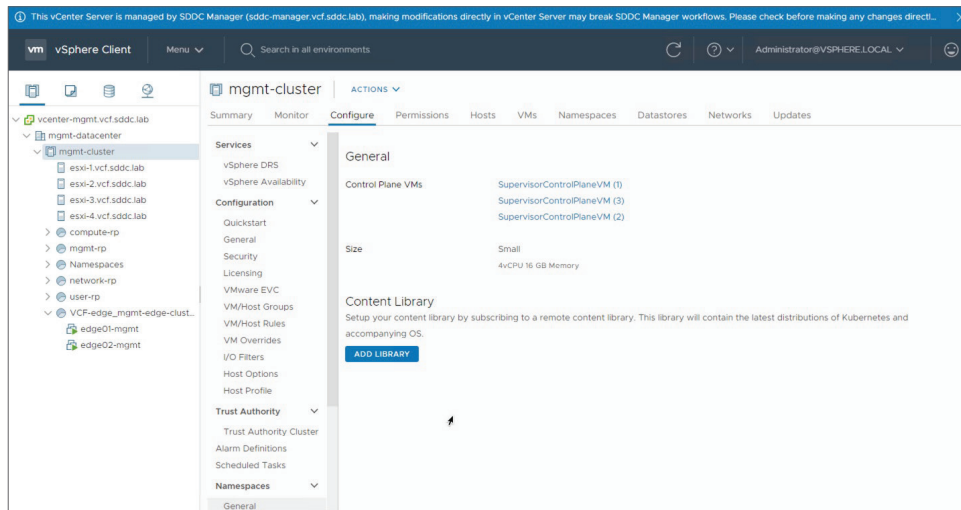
This vCenter Server is managed by SDDC Manager (sddc-manager.vcf.sddc.lab), making modifications directly in vCenter Server may break SDDC Manager workflows. Please check before making any changes directl...

vm vSphere Client Menu

Search in all environments

Administrator@VSPHERE.LOCAL

vcenter-mgmt.vcf.sddc.lab
mgmt-datacenter
mgmt-cluster
esxi-1.vcf.sddc.lab
esxi-2.vcf.sddc.lab
esxi-3.vcf.sddc.lab
esxi-4.vcf.sddc.lab
compute-rp
mgmt-rp
Namespaces
network-rp
user-rp
VCF-edge_mgmt-edge-clust...
edge01-mgmt
edge02-mgmt

mgmt-cluster ACTIONS

Summary Monitor Configure Permissions Hosts VMs Namespaces Datastores Networks Updates

Services
vSphere DRS
vSphere Availability
Configuration
Quickstart
General
Security
Licensing
VMware EVC
VM/Host Groups
VM/Host Rules
VM Overrides
I/O Filters
Host Options
Host Profile
Trust Authority
Trust Authority Cluster
Alarm Definitions
Scheduled Tasks
Namespaces
General

General

Control Plane VMs
SupervisorControlPlaneVM (1)
SupervisorControlPlaneVM (3)
SupervisorControlPlaneVM (2)

Size
Small
4vCPU 16 GB Memory

Content Library
Setup your content library by subscribing to a remote content library. This library will contain the latest distributions of Kubernetes and accompanying OS.

ADD LIBRARY